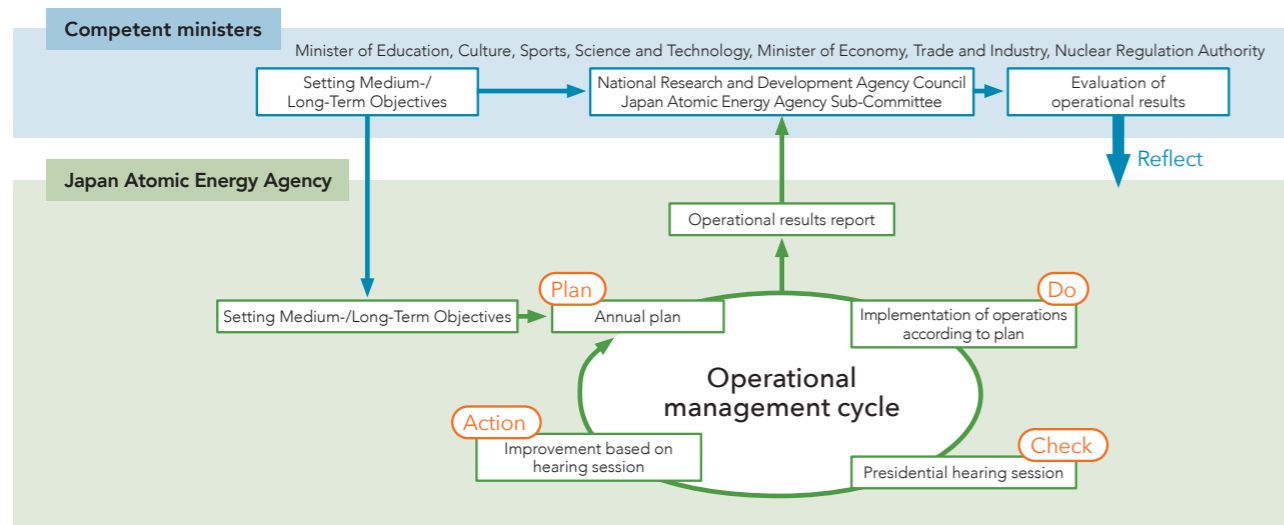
Competent ministers

Minister of Education, Culture, Sports, Science and Technology, Minister of Economy, Trade and Industry, Nuclear Regulation Authority

Setting Medium-/ Long-Term Objectives

National Research and Development Agency Council Japan Atomic Energy Agency Sub-Committee

Evaluation of operational results

Reflect

Japan Atomic Energy Agency

Operational results report

Setting Medium-/Long-Term Objectives

Plan

Annual plan

Do

Implementation of operations according to plan

Operational management cycle

Action

Improvement based on hearing session

Check

Presidential hearing session